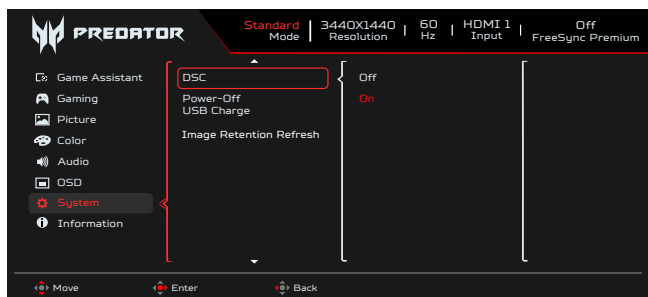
PREDATOR

Standard
Mode

3440X1440
Resolution

60
Hz

HDMI 1
Input

Off
FreeSync Premium

Game Assistant
Gaming
Picture
Color
Audio
OSD
System
Information

DSC
Power-Off USB Charge
Image Retention Refresh

Off
On

Move
Enter
Back